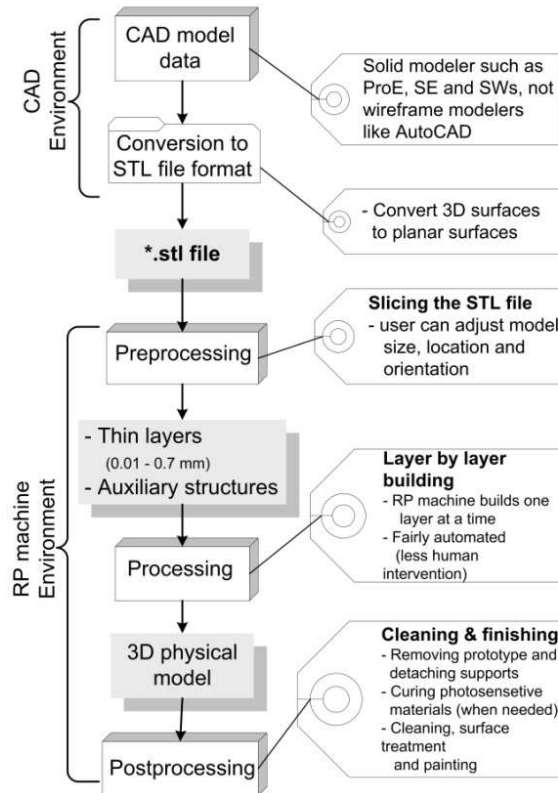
CAD Environment

CAD model data

Solid modeler such as ProE, SE and SWs, not wireframe modelers like AutoCAD

Conversion to STL file format

- Convert 3D surfaces to planar surfaces

*.stl file

RP machine Environment

Preprocessing

**Slicing the STL file**
- user can adjust model size, location and orientation

- Thin layers
(0.01 - 0.7 mm)
- Auxiliary structures

**Layer by layer building**
- RP machine builds one layer at a time
- Fairly automated (less human intervention)

Processing

3D physical model

**Cleaning & finishing**
- Removing prototype and detaching supports
- Curing photosensetive materials (when needed)
- Cleaning, surface treatment and painting

Postprocessing